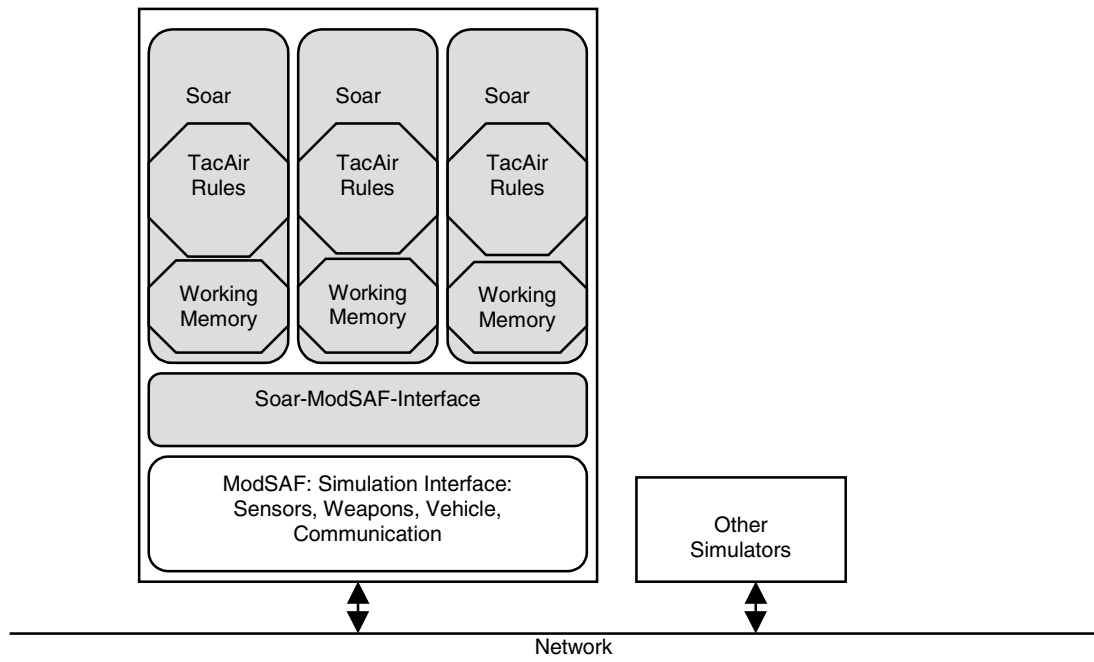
Soar

TacAir Rules

Working Memory

Soar

TacAir Rules

Working Memory

Soar

TacAir Rules

Working Memory

Soar-ModSAF-Interface

ModSAF: Simulation Interface: Sensors, Weapons, Vehicle, Communication

Other Simulators

Network